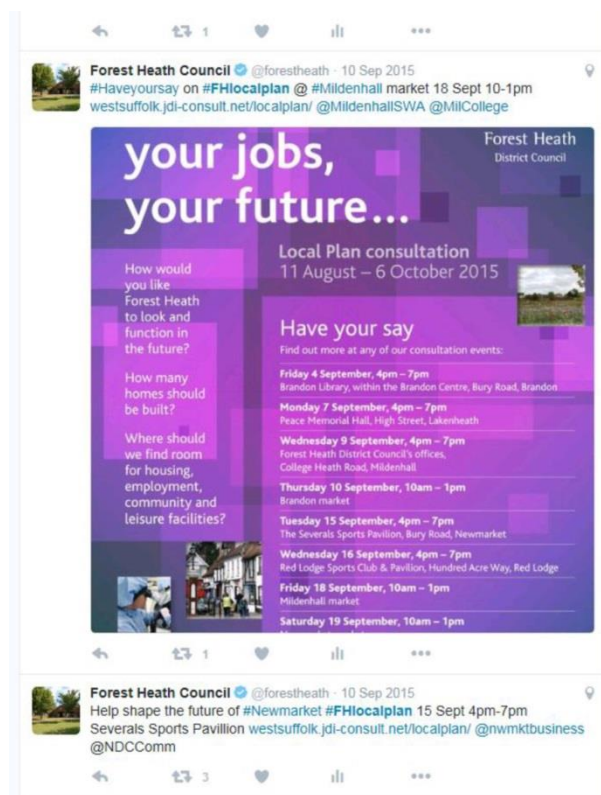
1

Forest Heath Council @forestheath · 10 Sep 2015
#Haveyoursay on #FHlocalplan @ #Mildenhall market 18 Sept 10-1pm westsuffolk.jdi-consult.net/localplan/ @MildenhallSWA @MilCollege

your jobs, your future...

Forest Heath District Council

Local Plan consultation
11 August – 6 October 2015

How would you like Forest Heath to look and function in the future?

How many homes should be built?

Where should we find room for housing, employment, community and leisure facilities?

Have your say
Find out more at any of our consultation events:

Friday 4 September, 4pm – 7pm
Brandon Library, within the Brandon Centre, Bury Road, Brandon

Monday 7 September, 4pm – 7pm
Peace Memorial Hall, High Street, Lakenheath

Wednesday 9 September, 4pm – 7pm
Forest Heath District Council's offices, College Heath Road, Mildenhall

Thursday 10 September, 10am – 1pm
Brandon market

Tuesday 15 September, 4pm – 7pm
The Severals Sports Pavilion, Bury Road, Newmarket

Wednesday 16 September, 4pm – 7pm
Red Lodge Sports Club & Pavilion, Hundred Acre Way, Red Lodge

Friday 18 September, 10am – 1pm
Mildenhall market

Saturday 19 September, 10am – 1pm
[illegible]

1

Forest Heath Council @forestheath · 10 Sep 2015
Help shape the future of #Newmarket #FHlocalplan 15 Sept 4pm-7pm Severals Sports Pavillion westsuffolk.jdi-consult.net/localplan/ @nwmktbusiness @NDCComm

3